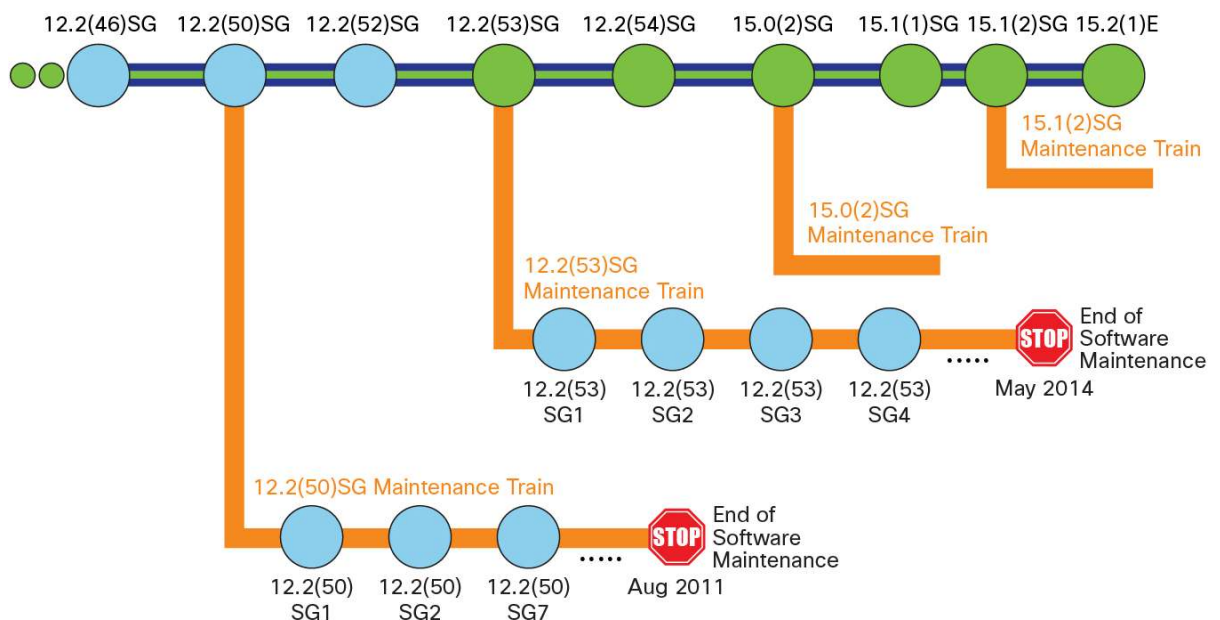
12.2(46)SG 12.2(50)SG 12.2(52)SG 12.2(53)SG 12.2(54)SG 15.0(2)SG 15.1(1)SG 15.1(2)SG 15.2(1)E

15.1(2)SG Maintenance Train

15.0(2)SG Maintenance Train

12.2(53)SG Maintenance Train

12.2(53) SG1 12.2(53) SG2 12.2(53) SG3 12.2(53) SG4 ..... STOP End of Software Maintenance May 2014

12.2(50)SG Maintenance Train

12.2(50) SG1 12.2(50) SG2 12.2(50) SG7 ..... STOP End of Software Maintenance Aug 2011